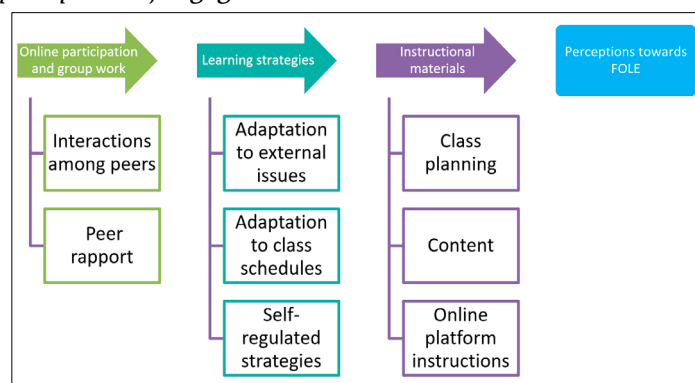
Online participation and group work

Interactions among peers

Peer rapport

Learning strategies

Adaptation to external issues

Adaptation to class schedules

Self-regulated strategies

Instructional materials

Class planning

Content

Online platform instructions

Perceptions towards FOLE